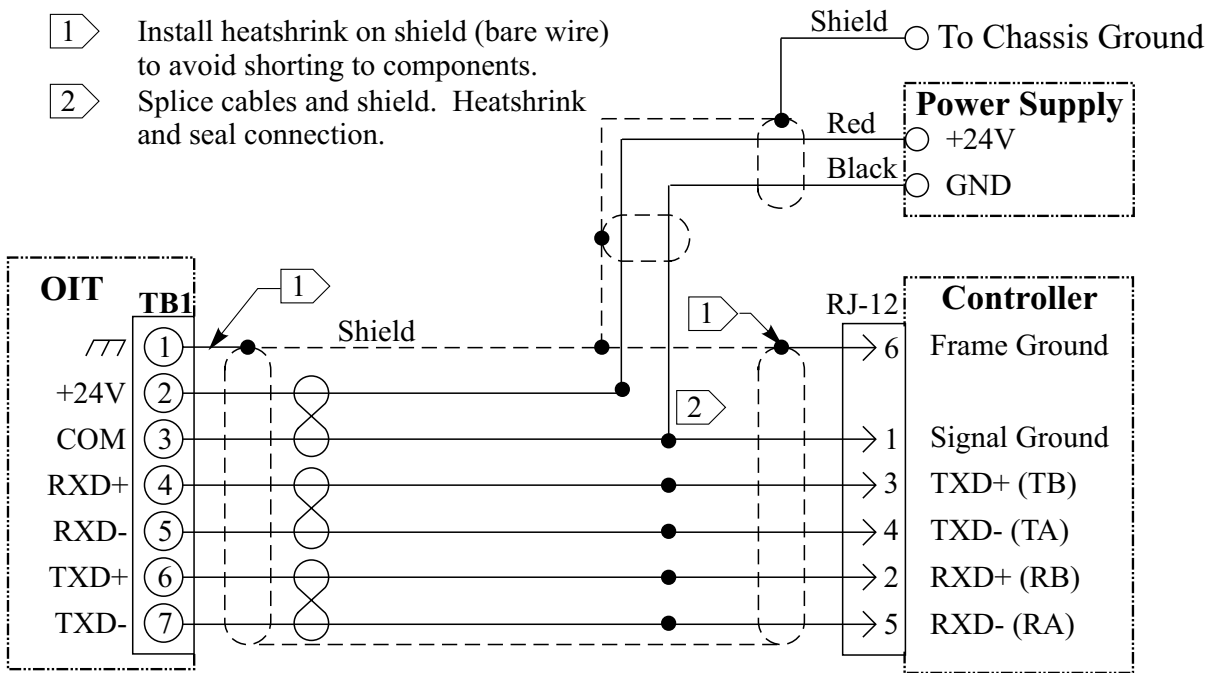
1 Install heatshrink on shield (bare wire) to avoid shorting to components.
2 Splice cables and shield. Heatshrink and seal connection.

Shield
To Chassis Ground

Power Supply
Red
+24V
Black
GND

OIT
TB1
1
2
3
4
5
6
7
+24V
COM
RXD+
RXD-
TXD+
TXD-

1
Shield
1
2

RJ-12
Controller
6 Frame Ground
1 Signal Ground
3 TXD+ (TB)
4 TXD- (TA)
2 RXD+ (RB)
5 RXD- (RA)